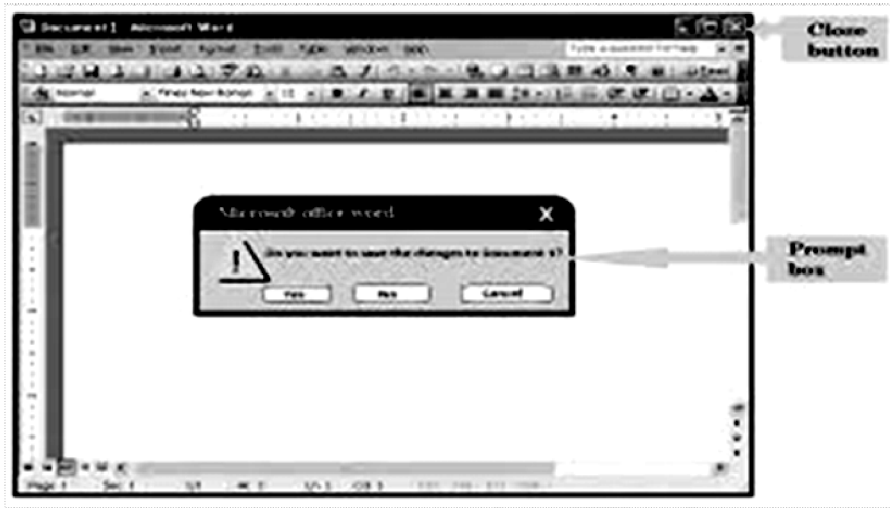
Document1 - Microsoft Word

File Edit View Insert Format Tools Table Window Help

Type a question for help

Normal Times New Roman 12

Close button

Microsoft office word X

Do you want to save the changes to Document 1?

Yes No Cancel

Prompt box

Page 1 Sec 1 1/1